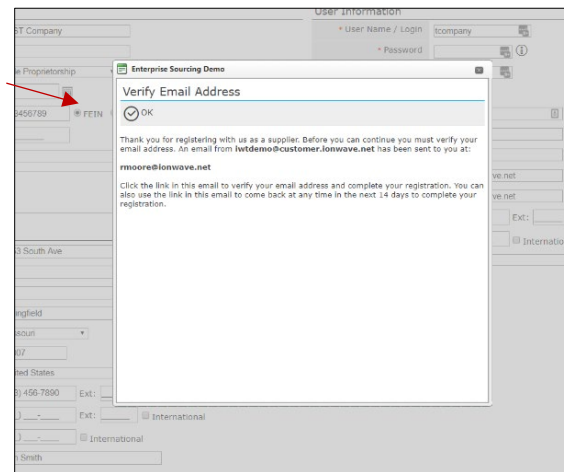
ST Company

e Proprietorship

3456789 FEIN

User Information

* User Name / Login tcompany

* Password

Enterprise Sourcing Demo

Verify Email Address

OK

Thank you for registering with us as a supplier. Before you can continue you must verify your email address. An email from **iwtdemo@customer.ionwave.net** has been sent to you at:

**rmoore@ionwave.net**

Click the link in this email to verify your email address and complete your registration. You can also use the link in this email to come back at any time in the next 14 days to complete your registration.

ve.net

ve.net

Ext:

Internation

3 South Ave

ngfield

ssouri

107

ited States

3) 456-7890 Ext:

) ___-____ Ext: International

) ___-____ International

n Smith